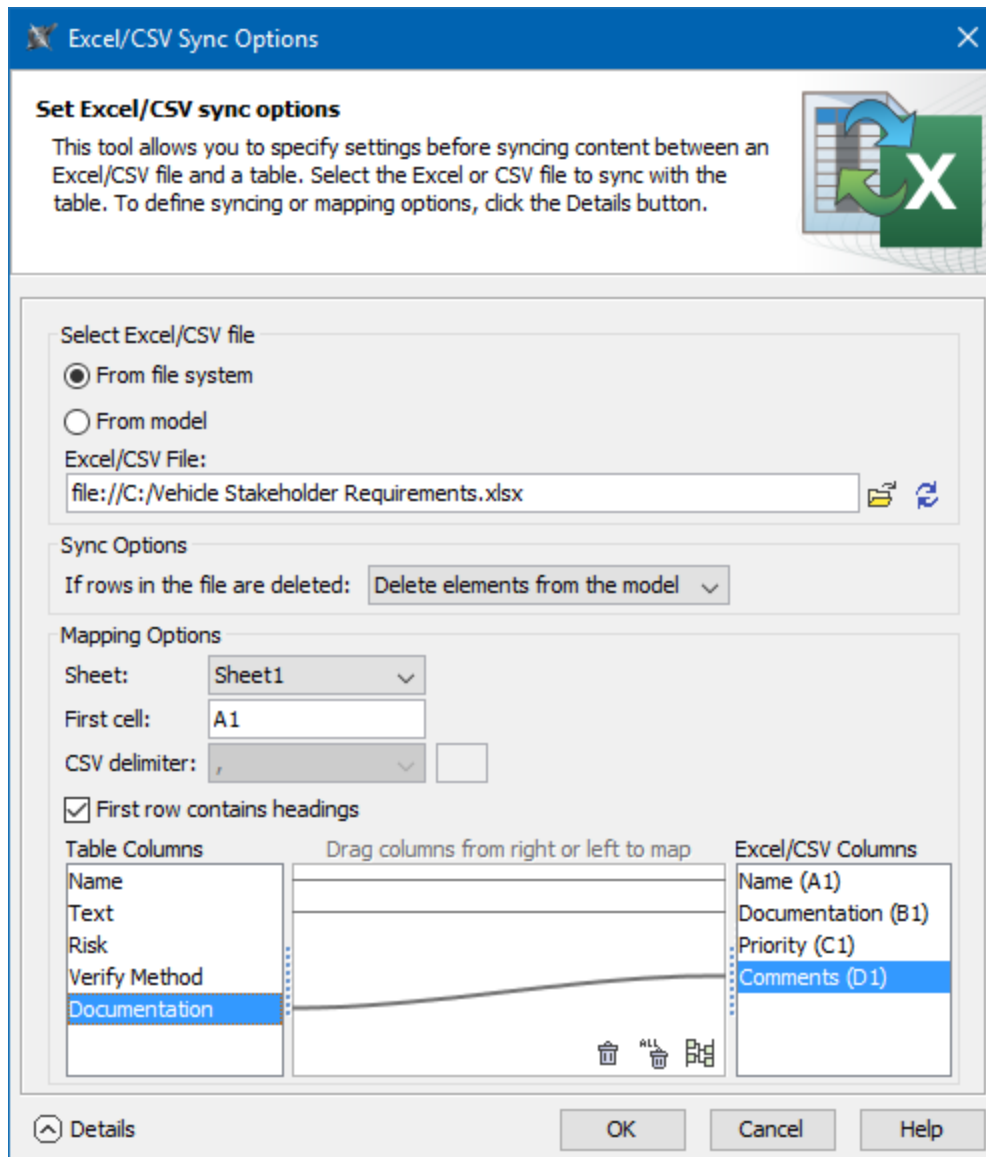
Excel/CSV Sync Options

Set Excel/CSV sync options

This tool allows you to specify settings before syncing content between an Excel/CSV file and a table. Select the Excel or CSV file to sync with the table. To define syncing or mapping options, click the Details button.

Select Excel/CSV file

From file system

From model

Excel/CSV File:

file://C:/Vehicle Stakeholder Requirements.xlsx

Sync Options

If rows in the file are deleted: Delete elements from the model

Mapping Options

Sheet: Sheet1

First cell: A1

CSV delimiter: ,

First row contains headings

Table Columns

Name
Text
Risk
Verify Method
Documentation

Drag columns from right or left to map

Excel/CSV Columns

Name (A1)
Documentation (B1)
Priority (C1)
Comments (D1)

ALL

Details

OK

Cancel

Help